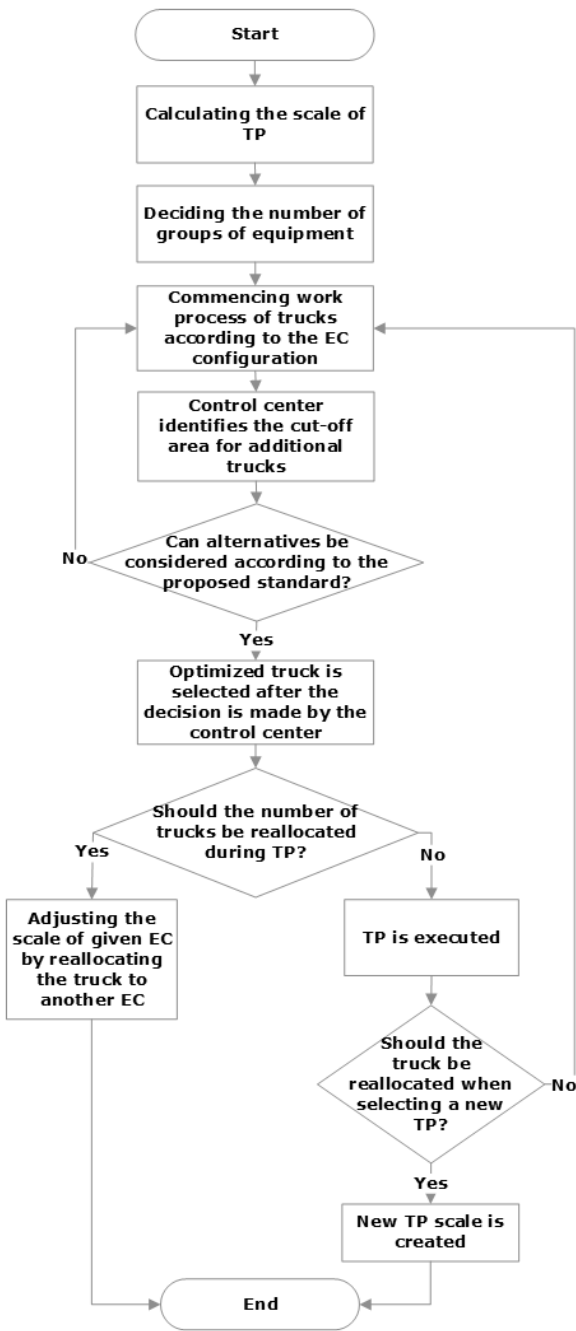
Start

Calculating the scale of TP

Deciding the number of groups of equipment

Commencing work process of trucks according to the EC configuration

Control center identifies the cut-off area for additional trucks

Can alternatives be considered according to the proposed standard?

No

Yes

Optimized truck is selected after the decision is made by the control center

Should the number of trucks be reallocated during TP?

Yes

No

Adjusting the scale of given EC by reallocating the truck to another EC

TP is executed

Should the truck be reallocated when selecting a new TP?

No

Yes

New TP scale is created

End